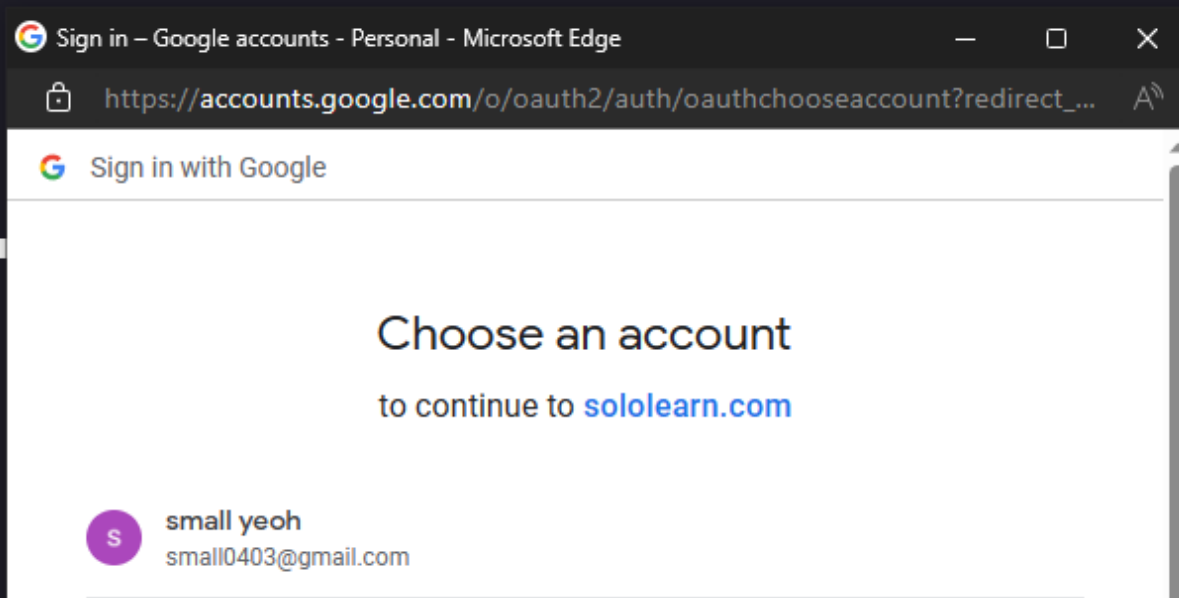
Sign in – Google accounts - Personal - Microsoft Edge

https://accounts.google.com/o/oauth2/auth/oauthchooseaccount?redirect_...

Sign in with Google

Choose an account

to continue to sololearn.com

s

small yeoh

small0403@gmail.com